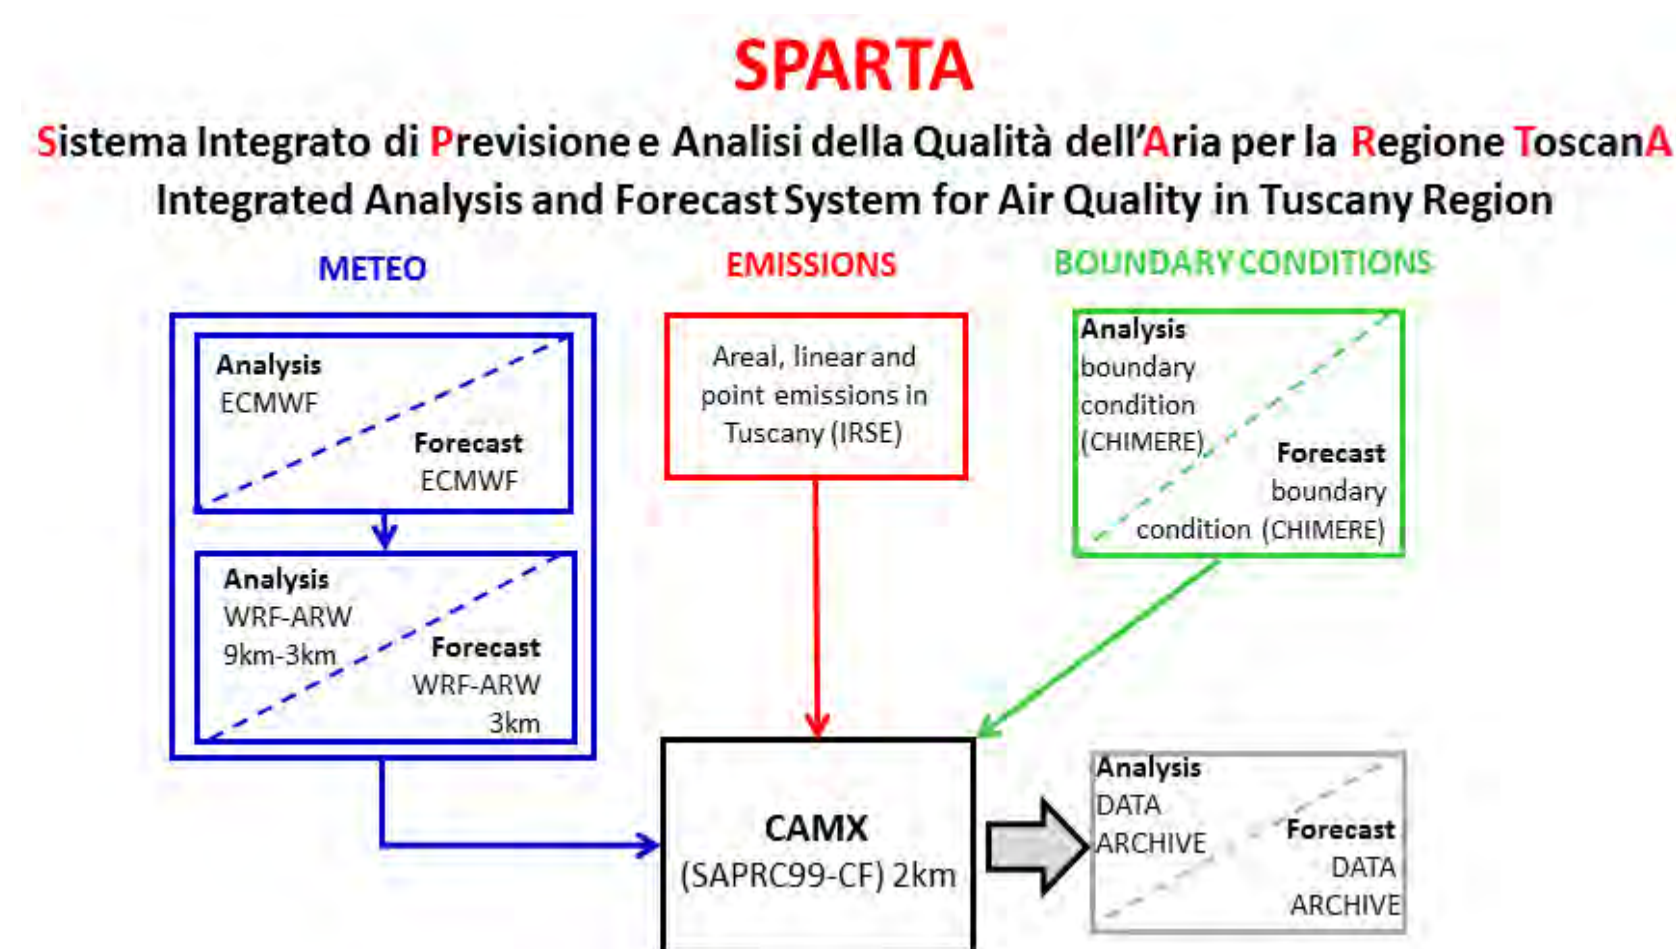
SPARTA

Sistema Integrato di Previsione e Analisi della Qualità dell'Aria per la Regione ToscanA

Integrated Analysis and Forecast System for Air Quality in Tuscany Region

METEO

EMISSIONS

BOUNDARY CONDITIONS

Analysis ECMWF

Forecast ECMWF

Analysis WRF-ARW 9km-3km

Forecast WRF-ARW 3km

Areal, linear and point emissions in Tuscany (IRSE)

Analysis boundary condition (CHIMERE)

Forecast boundary condition (CHIMERE)

CAMX
(SAPRC99-CF) 2km

Analysis DATA ARCHIVE

Forecast DATA ARCHIVE